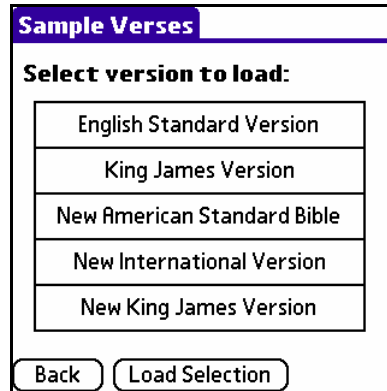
Sample Verses

Select version to load:

| English Standard Version |
|---|
| King James Version |
| New American Standard Bible |
| New International Version |
| New King James Version |

Back
Load Selection